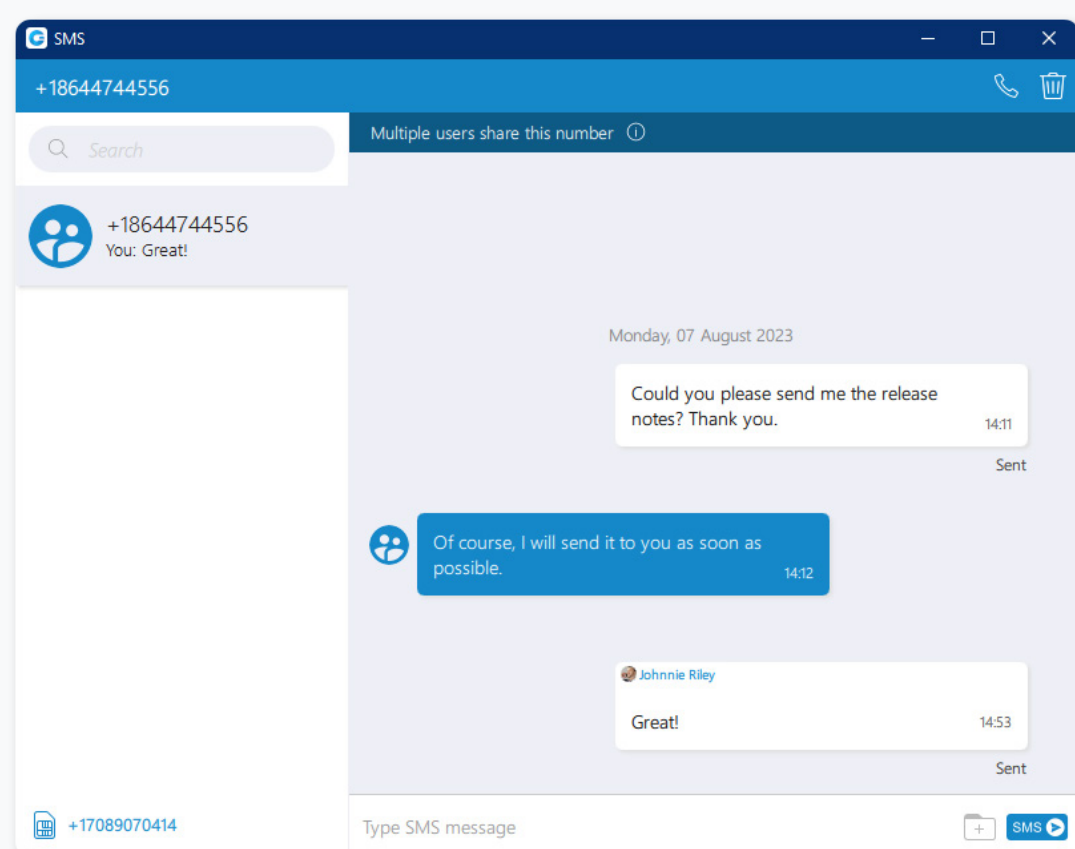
SMS

+18644744556

Search

+18644744556
You: Great!

Multiple users share this number

Monday, 07 August 2023

Could you please send me the release notes? Thank you. 14:11

Sent

Of course, I will send it to you as soon as possible. 14:12

Johnnie Riley

Great! 14:53

Sent

+17089070414

Type SMS message

SMS